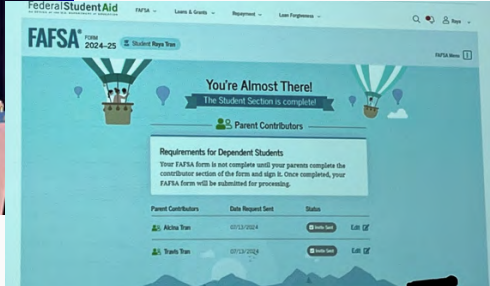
Federal Student Aid
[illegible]

FAFSA ⌄ Loans & Grants ⌄ Repayment ⌄ Loan Forgiveness ⌄

Raya ⌄

FAFSA FORM 2024–25

Student Raya Tran

FAFSA Menu

You're Almost There!

The Student Section is complete!

Parent Contributors

Requirements for Dependent Students

Your FAFSA form is not complete until your parents complete the contributor section of the form and sign it. Once completed, your FAFSA form will be submitted for processing.

| Parent Contributors | Date Request Sent | Status | |
|---|---|---|---|
| Alcina Tran | 07/13/2024 | Invite Sent | Edit |
| Travis Tran | 07/13/2024 | Invite Sent | Edit |